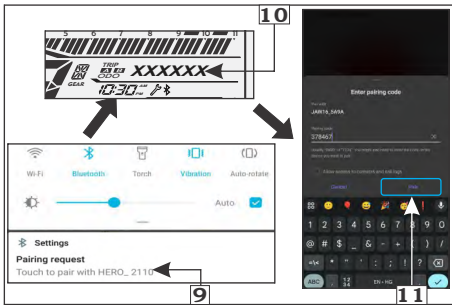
10
5 6 7 8 9 10 11
TRIP
A B
XXXXXX
GEAR
10:30 AM PM

Wi-Fi Bluetooth Torch Vibration Auto-rotate
Auto
Settings
Pairing request
Touch to pair with HERO_ 2110
9

Enter pairing code
JAW16_5W9A
378467
Allow access to your contacts and call logs
Cancel
Pair
1 2 3 4 5 6 7 8 9 0
@ # $ _ & - + ( ) /
=\< * " ' : ; ! ?
ABC 1/2 3/4 EN • HG
11